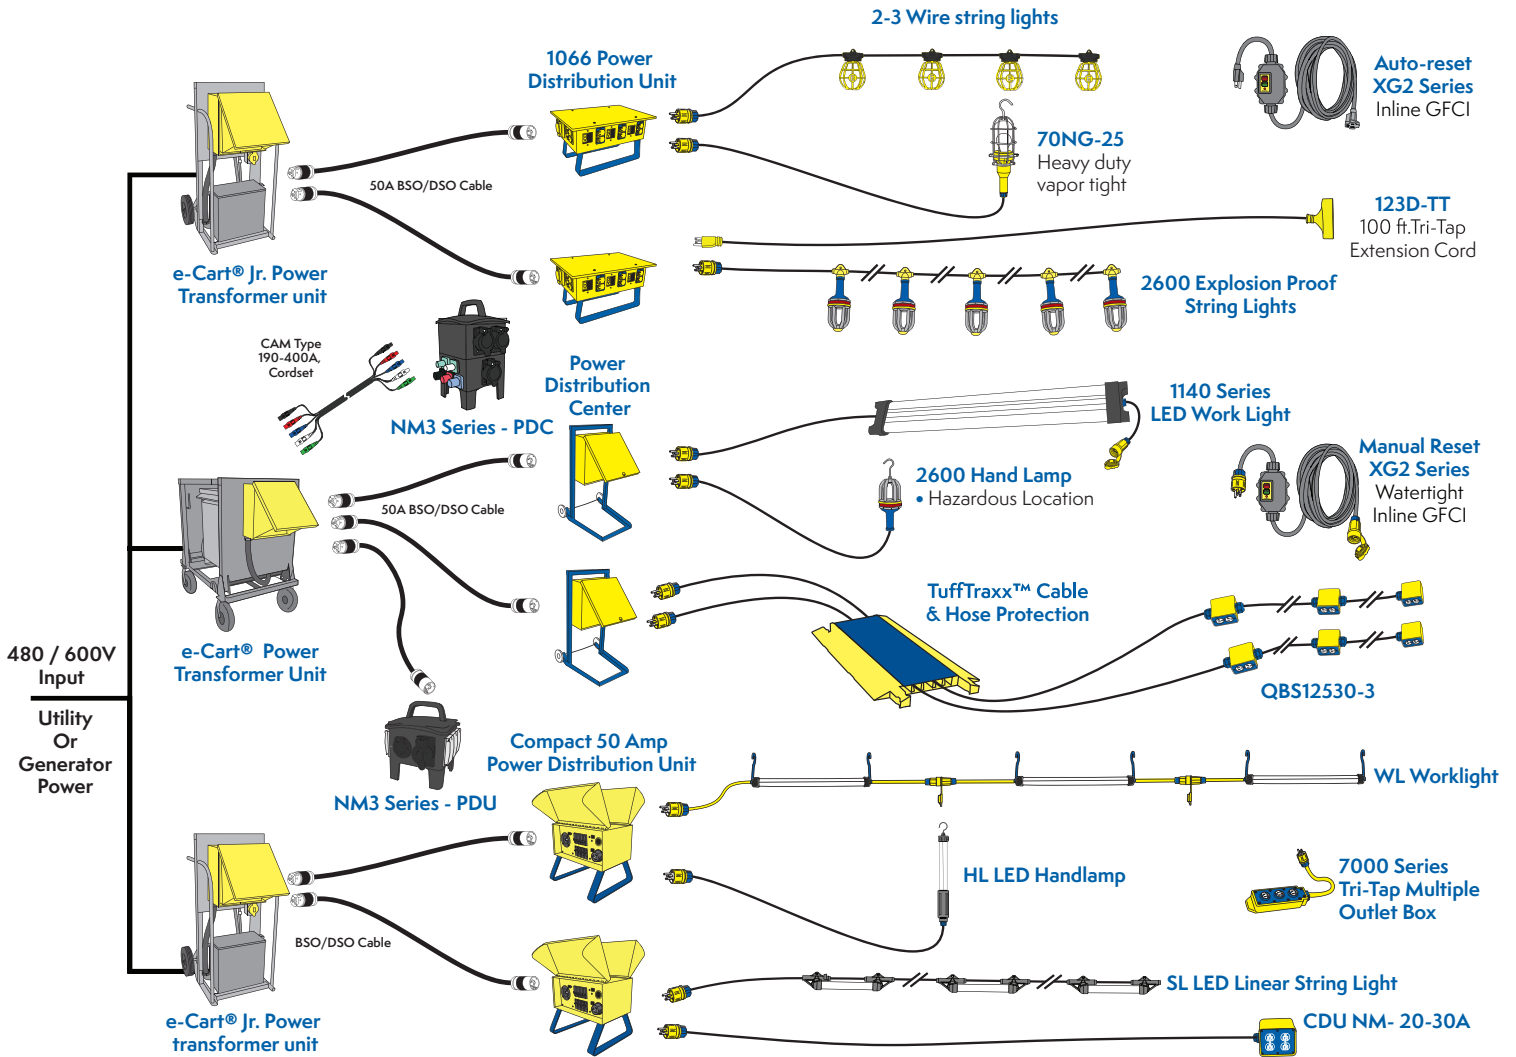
2-3 Wire string lights

1066 Power Distribution Unit

Auto-reset XG2 Series Inline GFCI

70NG-25 Heavy duty vapor tight

50A BSO/DSO Cable

123D-TT 100 ft.Tri-Tap Extension Cord

e-Cart® Jr. Power Transformer unit

2600 Explosion Proof String Lights

CAM Type 190-400A, Cordset

NM3 Series - PDC

Power Distribution Center

1140 Series LED Work Light

Manual Reset XG2 Series Watertight Inline GFCI

2600 Hand Lamp • Hazardous Location

50A BSO/DSO Cable

TuffTraxx™ Cable & Hose Protection

e-Cart® Power Transformer Unit

QBS12530-3

480 / 600V Input

Utility Or Generator Power

Compact 50 Amp Power Distribution Unit

NM3 Series - PDU

WL Worklight

HL LED Handlamp

7000 Series Tri-Tap Multiple Outlet Box

BSO/DSO Cable

SL LED Linear String Light

CDU NM- 20-30A

e-Cart® Jr. Power transformer unit